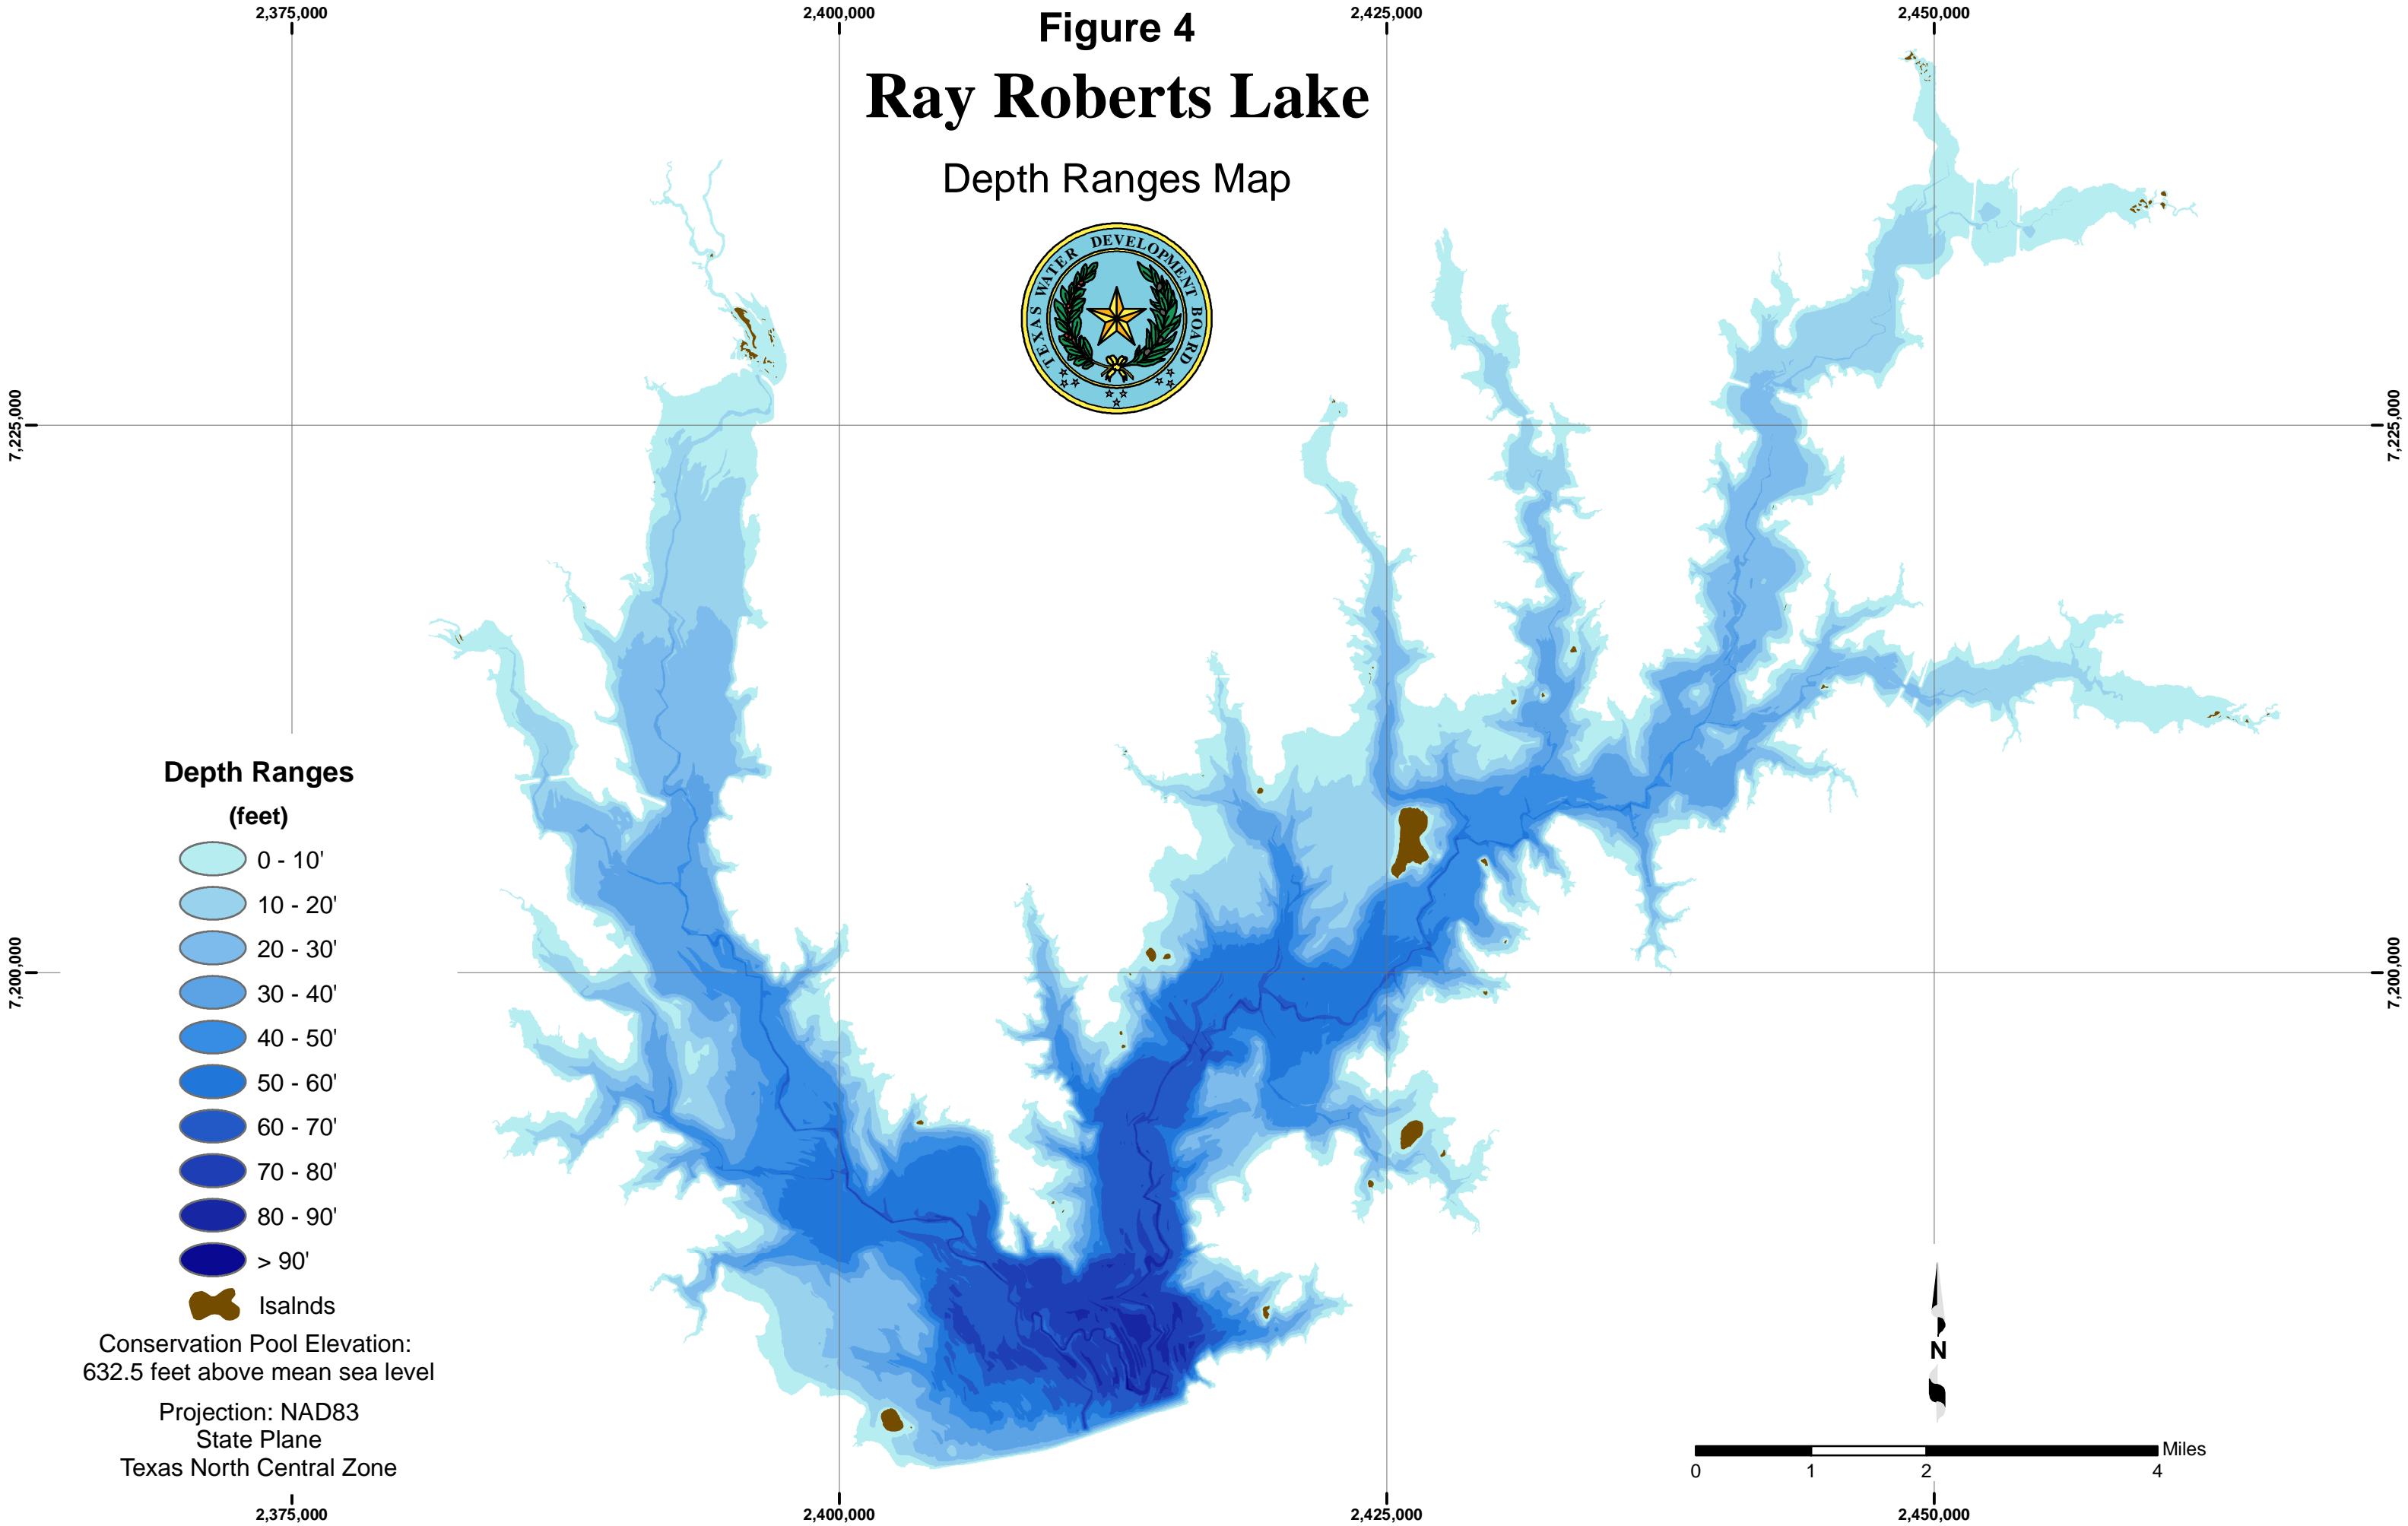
2,375,000

2,400,000

2,425,000

2,450,000

Figure 4

Ray Roberts Lake

Depth Ranges Map

TEXAS WATER DEVELOPMENT BOARD

7,225,000

7,225,000

7,200,000

7,200,000

Depth Ranges

(feet)

0 - 10'

10 - 20'

20 - 30'

30 - 40'

40 - 50'

50 - 60'

60 - 70'

70 - 80'

80 - 90'

> 90'

Isalnds

Conservation Pool Elevation: 632.5 feet above mean sea level

Projection: NAD83
State Plane
Texas North Central Zone

N

Miles

0 1 2 4

2,375,000

2,400,000

2,425,000

2,450,000